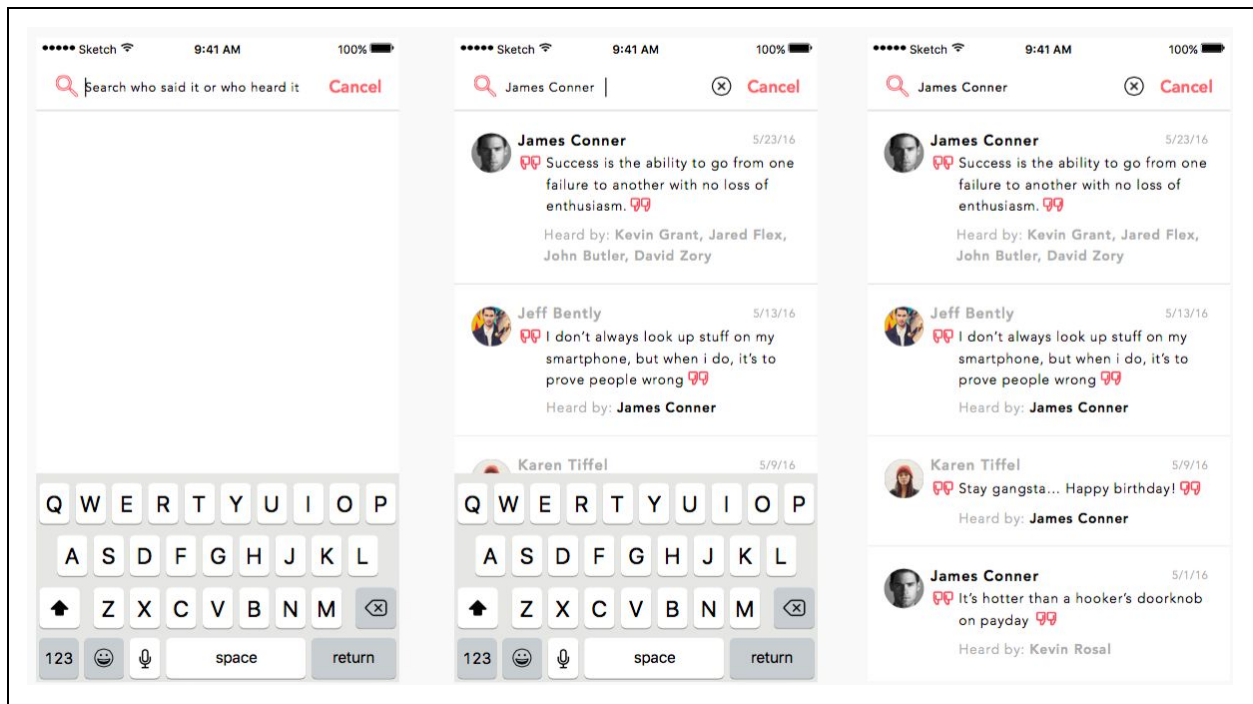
••••• Sketch 9:41 AM 100%

Search who said it or who heard it Cancel

Q W E R T Y U I O P
A S D F G H J K L
Z X C V B N M
123 space return

••••• Sketch 9:41 AM 100%

James Conner Cancel

James Conner 5/23/16
Success is the ability to go from one failure to another with no loss of enthusiasm.
Heard by: Kevin Grant, Jared Flex, John Butler, David Zory

Jeff Bently 5/13/16
I don't always look up stuff on my smartphone, but when i do, it's to prove people wrong
Heard by: James Conner

Karen Tiffel 5/9/16

Q W E R T Y U I O P
A S D F G H J K L
Z X C V B N M
123 space return

••••• Sketch 9:41 AM 100%

James Conner Cancel

James Conner 5/23/16
Success is the ability to go from one failure to another with no loss of enthusiasm.
Heard by: Kevin Grant, Jared Flex, John Butler, David Zory

Jeff Bently 5/13/16
I don't always look up stuff on my smartphone, but when i do, it's to prove people wrong
Heard by: James Conner

Karen Tiffel 5/9/16
Stay gangsta... Happy birthday!
Heard by: James Conner

James Conner 5/1/16
It's hotter than a hooker's doorknob on payday
Heard by: Kevin Rosal